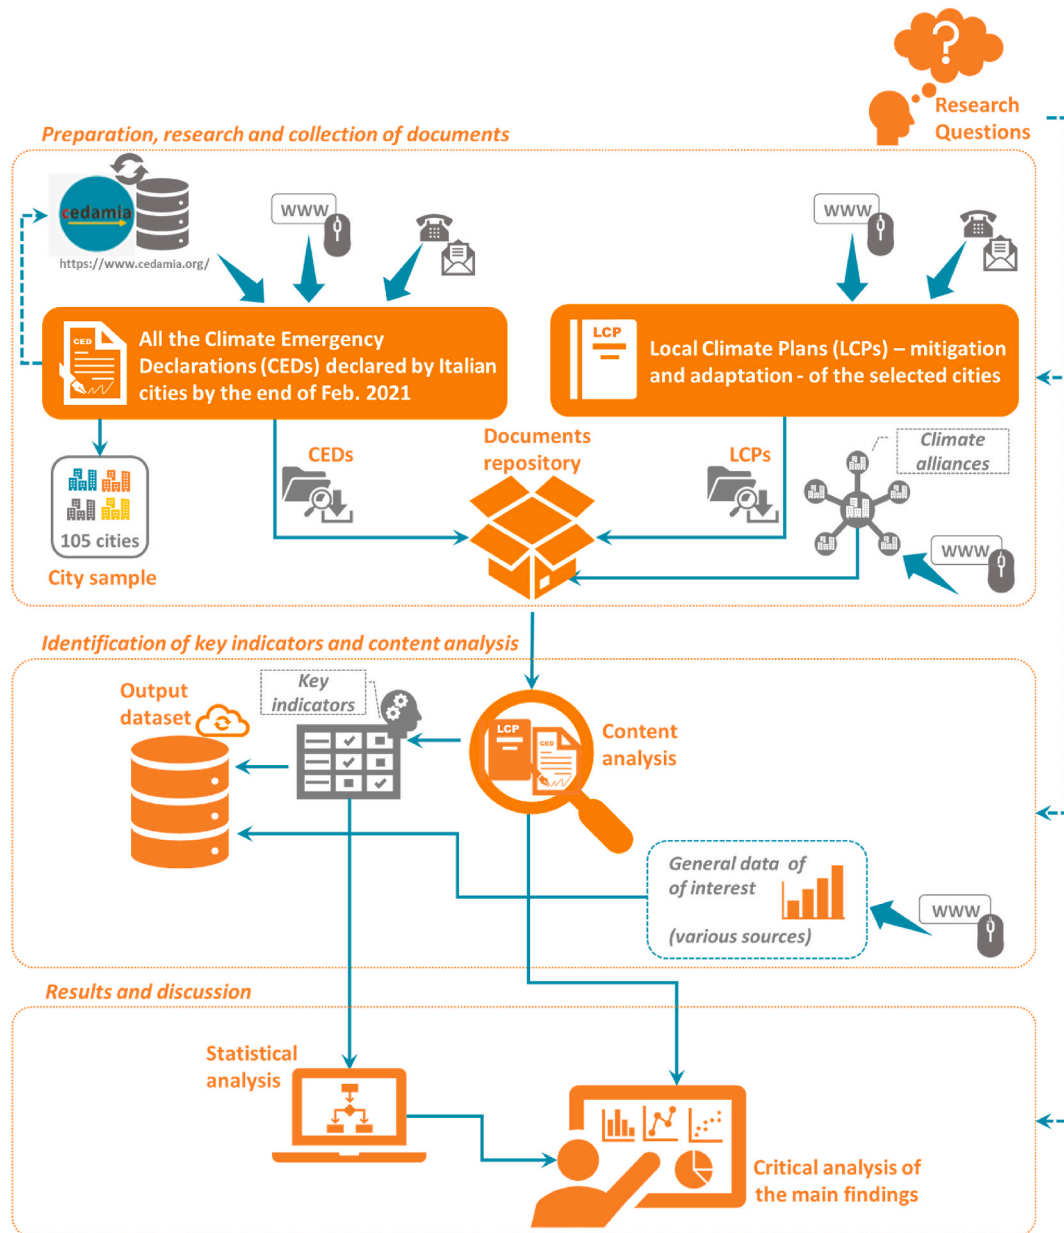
Research Questions

Preparation, research and collection of documents

cedamia
https://www.cedamia.org/

WWW

WWW

CED

All the Climate Emergency Declarations (CEDs) declared by Italian cities by the end of Feb. 2021

LCP

Local Climate Plans (LCPs) – mitigation and adaptation - of the selected cities

105 cities

City sample

CEDs

Documents repository

LCPs

Climate alliances

WWW

Identification of key indicators and content analysis

Output dataset

Key indicators

LCP

CED

Content analysis

General data of of interest

(various sources)

WWW

Results and discussion

Statistical analysis

Critical analysis of the main findings